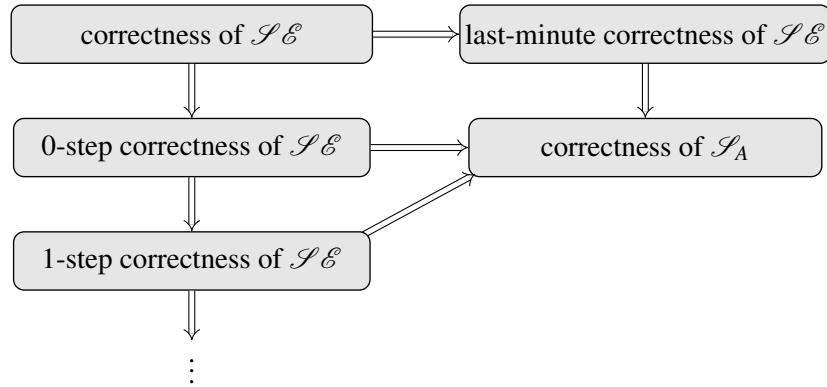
correctness of $\mathscr{S}\mathscr{E}$

last-minute correctness of $\mathscr{S}\mathscr{E}$

0-step correctness of $\mathscr{S}\mathscr{E}$

correctness of $\mathscr{S}_A$

1-step correctness of $\mathscr{S}\mathscr{E}$

$\vdots$